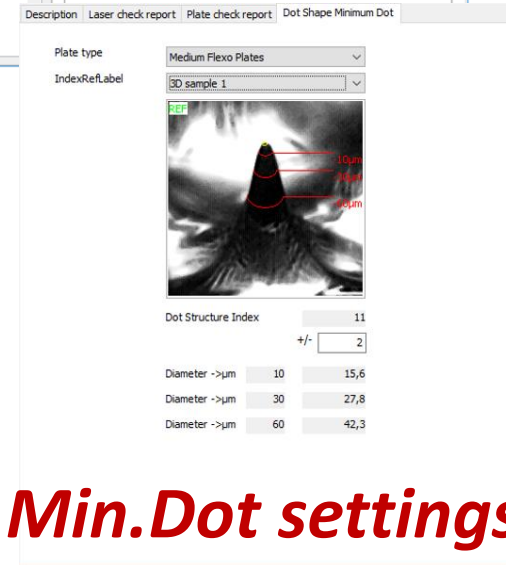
Description | Laser check report | Plate check report | Dot Shape Minimum Dot

Plate type: Medium Flexo Plates

IndexRefLabel: 3D sample 1

REF

10µm
30µm
60µm

Dot Structure Index 11

+/- 2

| | | |
|---|---|---|
| Diameter ->µm | 10 | 15,6 |
| Diameter ->µm | 30 | 27,8 |
| Diameter ->µm | 60 | 42,3 |

Min.Dot settings